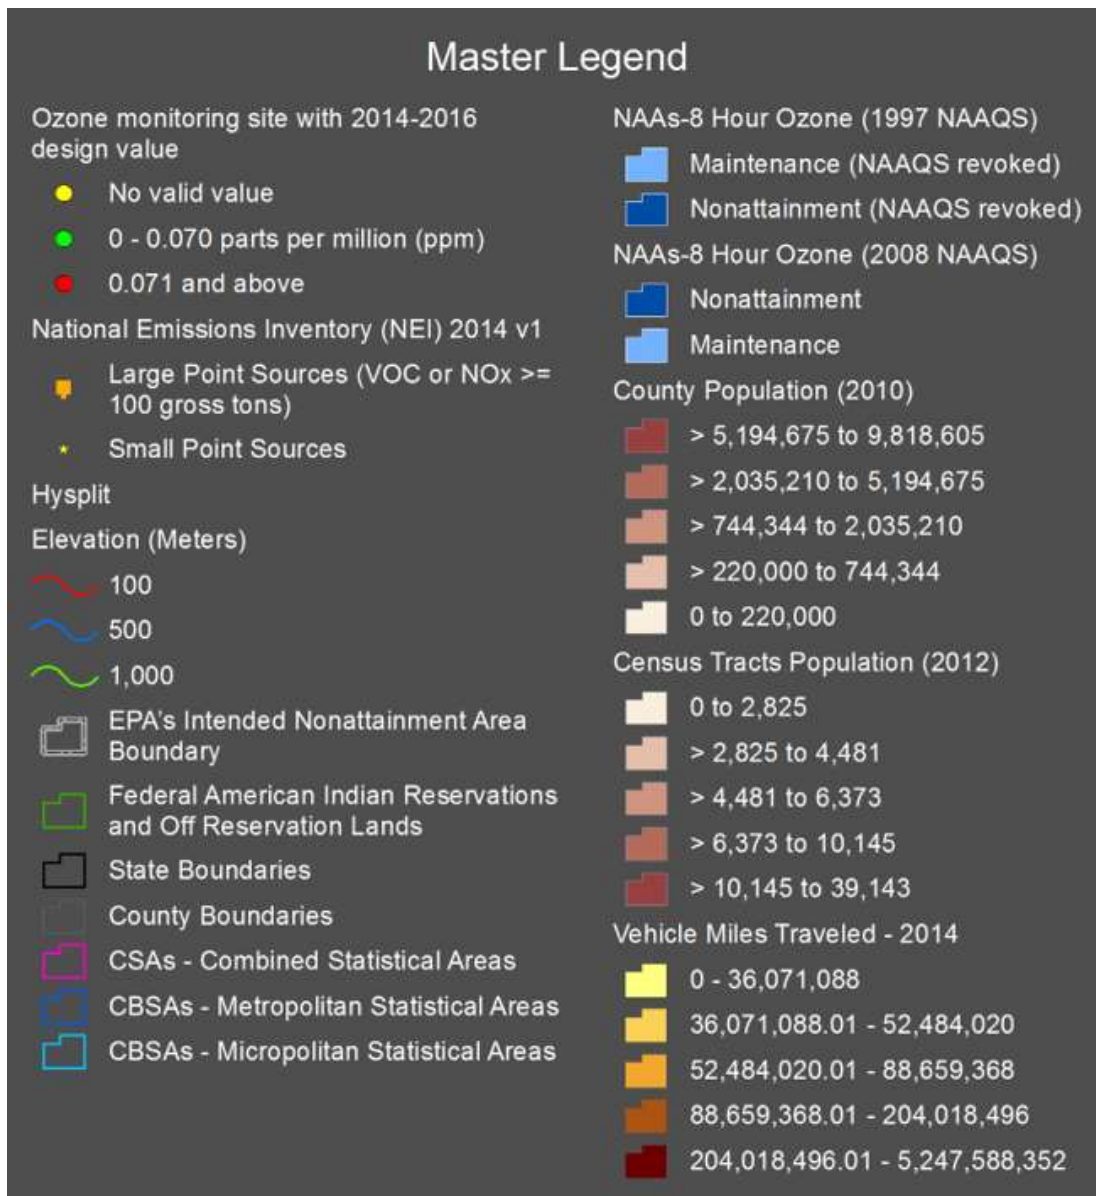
Master Legend

Ozone monitoring site with 2014-2016 design value

No valid value

0 - 0.070 parts per million (ppm)

0.071 and above

National Emissions Inventory (NEI) 2014 v1

Large Point Sources (VOC or NOx >= 100 gross tons)

Small Point Sources

Hysplit

Elevation (Meters)

100

500

1,000

EPA's Intended Nonattainment Area Boundary

Federal American Indian Reservations and Off Reservation Lands

State Boundaries

County Boundaries

CSAs - Combined Statistical Areas

CBSAs - Metropolitan Statistical Areas

CBSAs - Micropolitan Statistical Areas

NAAs-8 Hour Ozone (1997 NAAQS)

Maintenance (NAAQS revoked)

Nonattainment (NAAQS revoked)

NAAs-8 Hour Ozone (2008 NAAQS)

Nonattainment

Maintenance

County Population (2010)

> 5,194,675 to 9,818,605

> 2,035,210 to 5,194,675

> 744,344 to 2,035,210

> 220,000 to 744,344

0 to 220,000

Census Tracts Population (2012)

0 to 2,825

> 2,825 to 4,481

> 4,481 to 6,373

> 6,373 to 10,145

> 10,145 to 39,143

Vehicle Miles Traveled - 2014

0 - 36,071,088

36,071,088.01 - 52,484,020

52,484,020.01 - 88,659,368

88,659,368.01 - 204,018,496

204,018,496.01 - 5,247,588,352